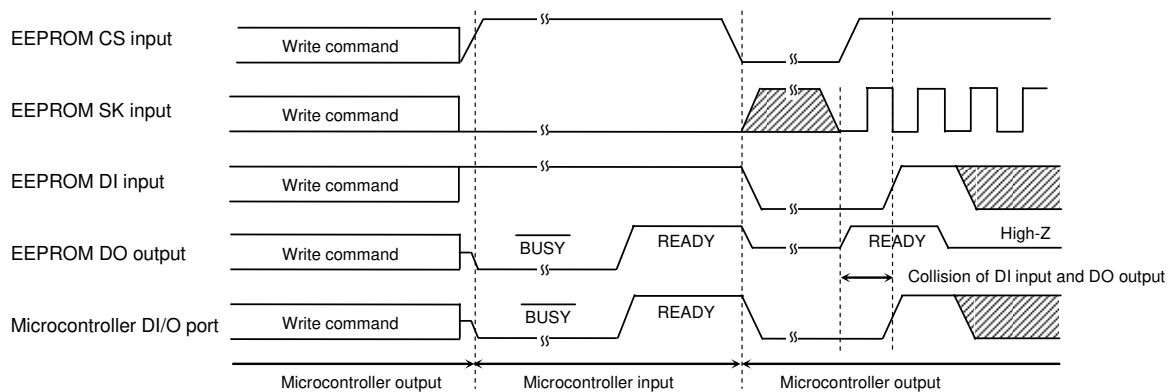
EEPROM CS input
Write command

EEPROM SK input
Write command

EEPROM DI input
Write command

EEPROM DO output
Write command
$\overline{\text{BUSY}}$
READY
READY
High-Z
Collision of DI input and DO output

Microcontroller DI/O port
Write command
$\overline{\text{BUSY}}$
READY

Microcontroller output
Microcontroller input
Microcontroller output